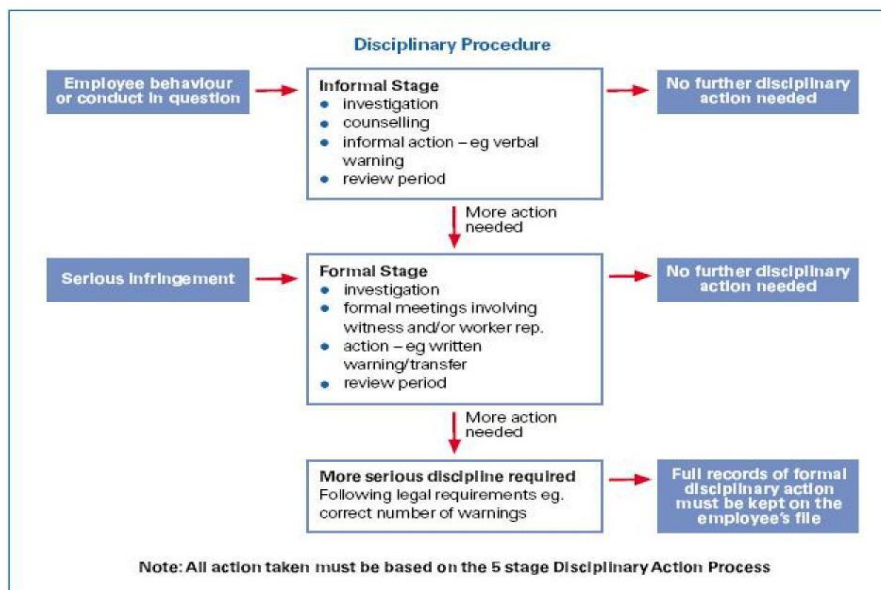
Disciplinary Procedure

Employee behaviour or conduct in question

Informal Stage
- investigation
- counselling
- informal action – eg verbal warning
- review period

No further disciplinary action needed

More action needed

Serious infringement

Formal Stage
- investigation
- formal meetings involving witness and/or worker rep.
- action – eg written warning/transfer
- review period

No further disciplinary action needed

More action needed

More serious discipline required
Following legal requirements eg. correct number of warnings

Full records of formal disciplinary action must be kept on the employee's file

Note: All action taken must be based on the 5 stage Disciplinary Action Process